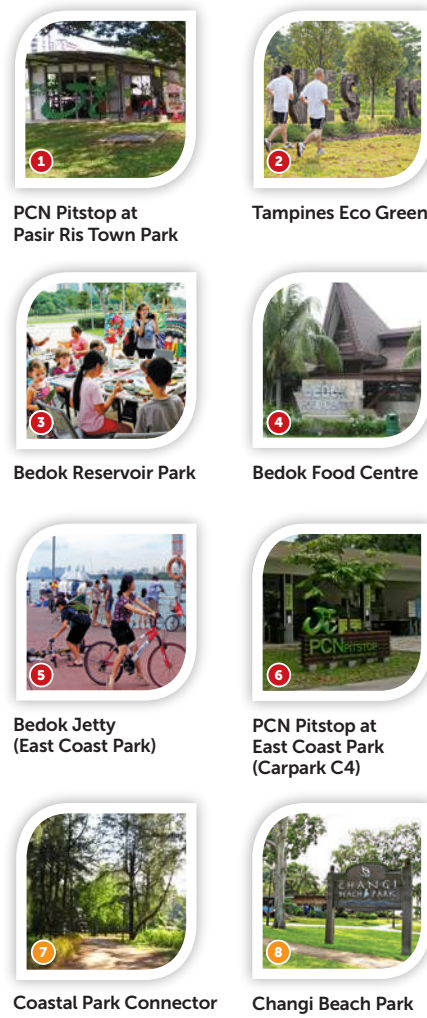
1

PCN Pitstop at Pasir Ris Town Park

2

Tampines Eco Green

3

Bedok Reservoir Park

4

Bedok Food Centre

5

Bedok Jetty (East Coast Park)

6

PCN Pitstop at East Coast Park (Carpark C4)

7

Coastal Park Connector

8

Changi Beach Park